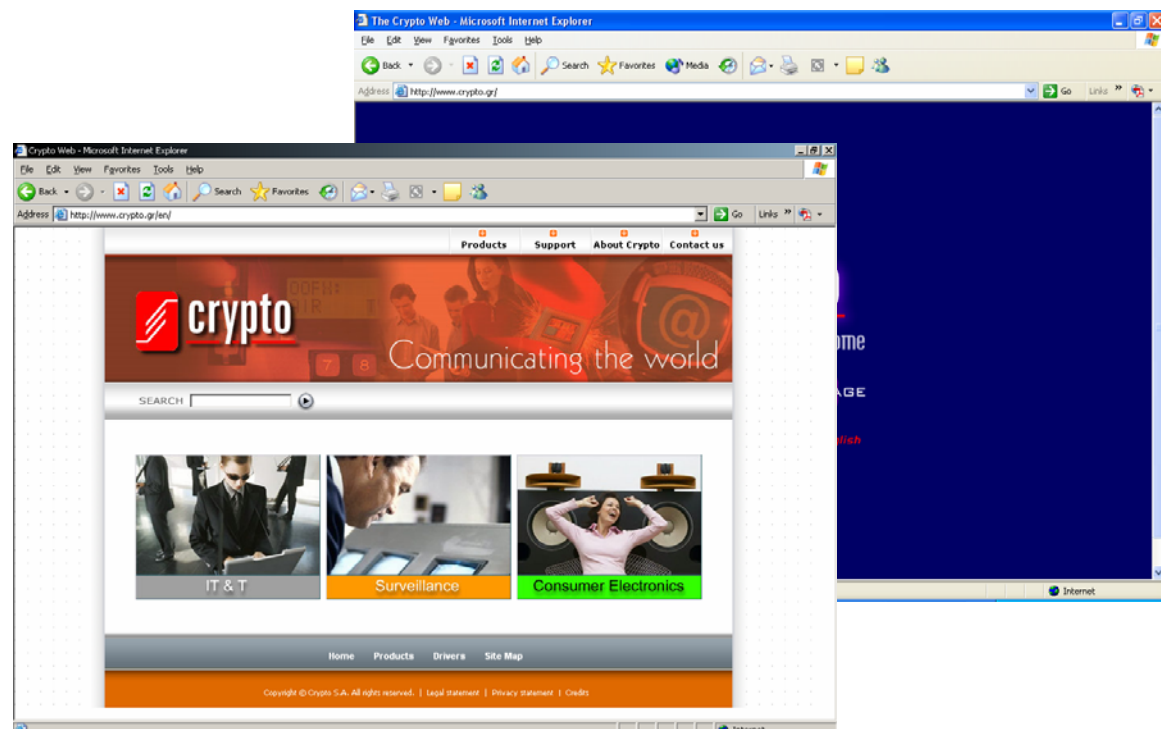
The Crypto Web - Microsoft Internet Explorer

File Edit View Favorites Tools Help

Back Search Favorites Media

Address http://www.crypto.gr/

Go Links

ome

AGE

lish

Internet

Crypto Web - Microsoft Internet Explorer

File Edit View Favorites Tools Help

Back Search Favorites

Address http://www.crypto.gr/en/

Go Links

Products Support About Crypto Contact us

crypto

Communicating the world

SEARCH

IT & T

Surveillance

Consumer Electronics

Home Products Drivers Site Map

Copyright © Crypto S.A. All rights reserved. | Legal statement | Privacy statement | Credits